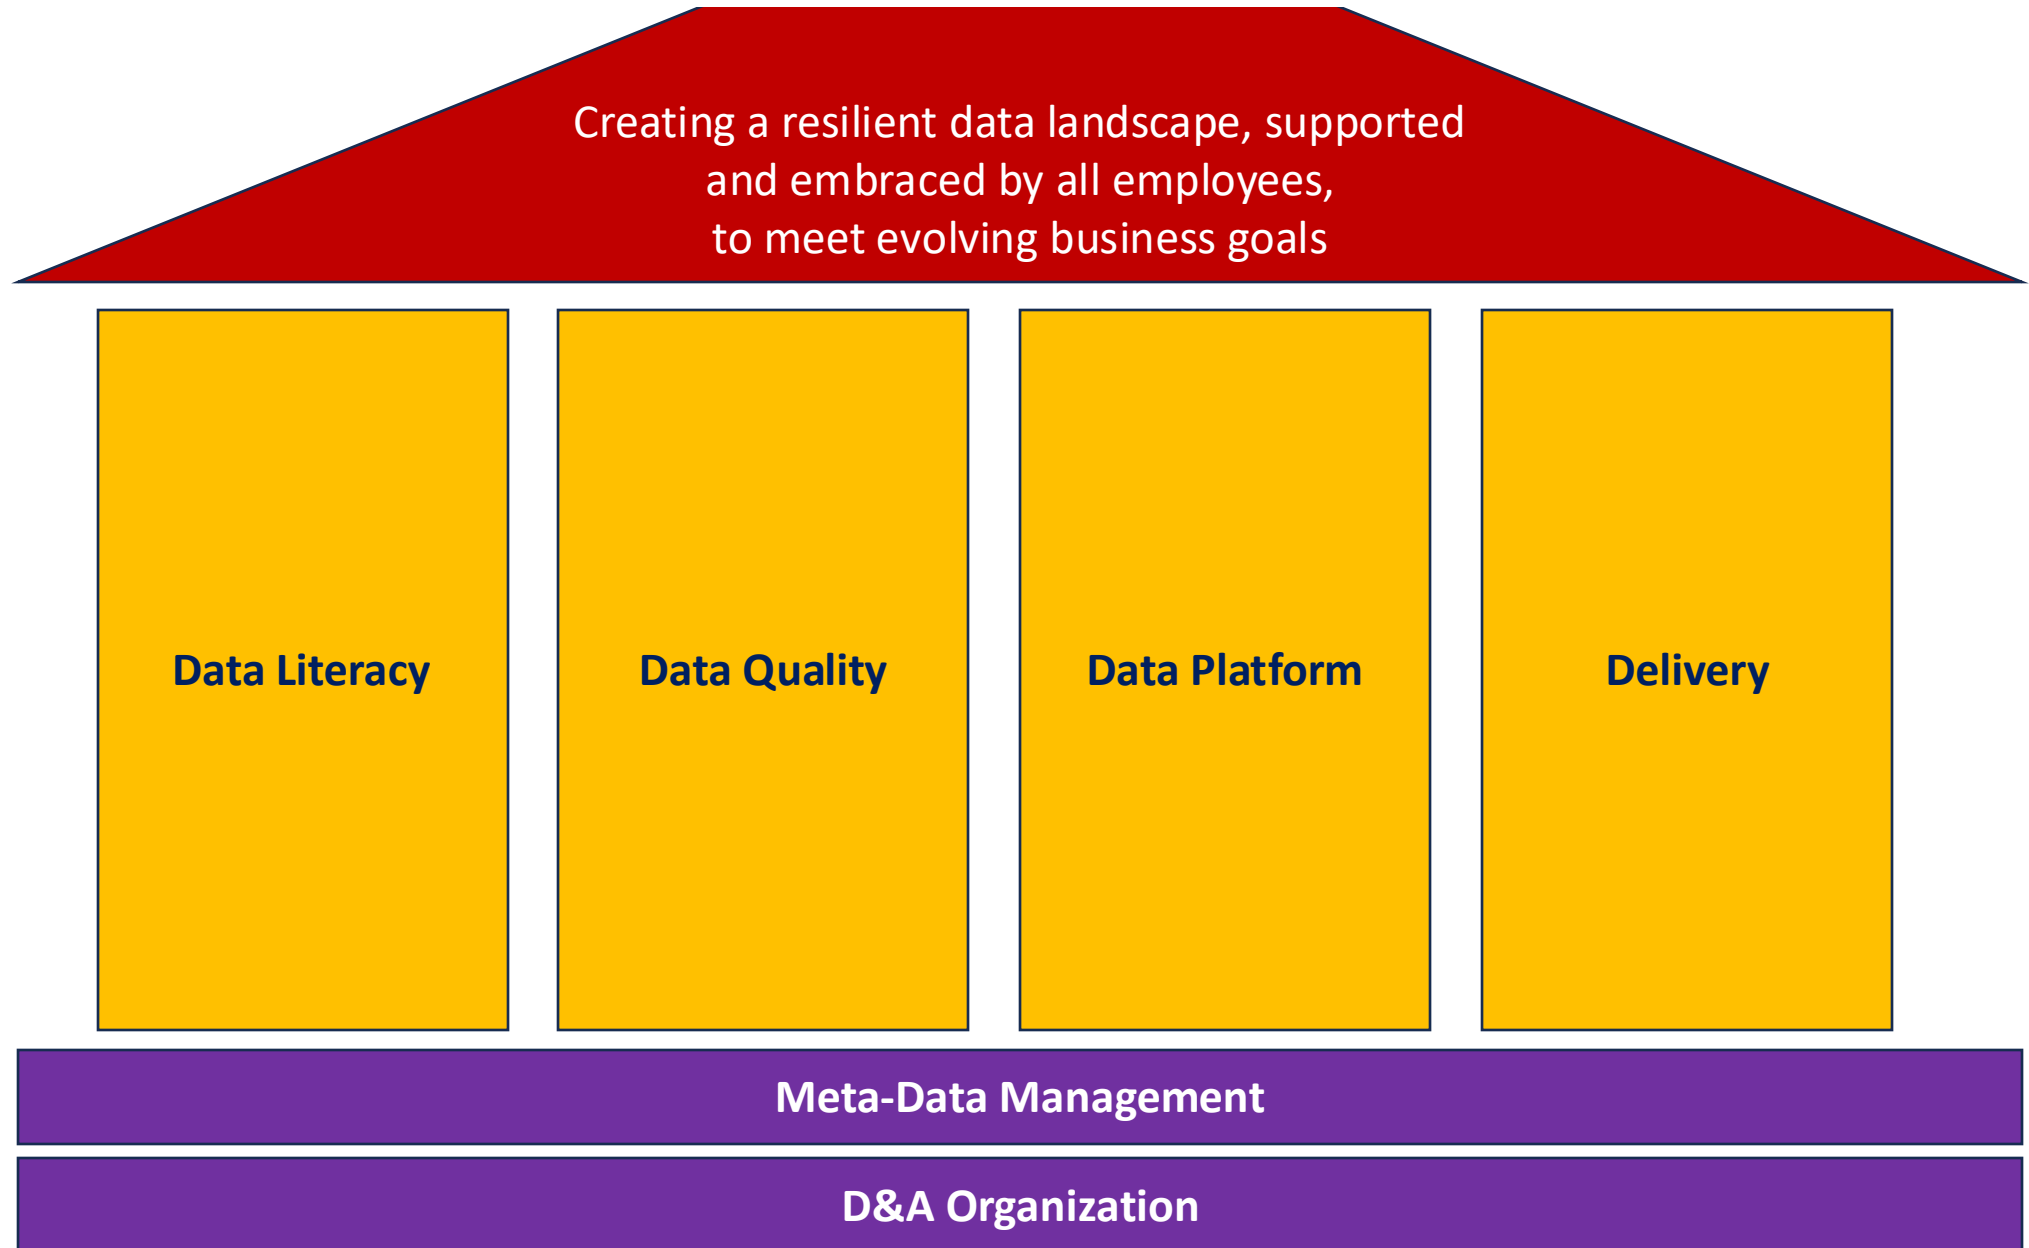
Creating a resilient data landscape, supported and embraced by all employees, to meet evolving business goals

Data Literacy

Data Quality

Data Platform

Delivery

Meta-Data Management

D&A Organization